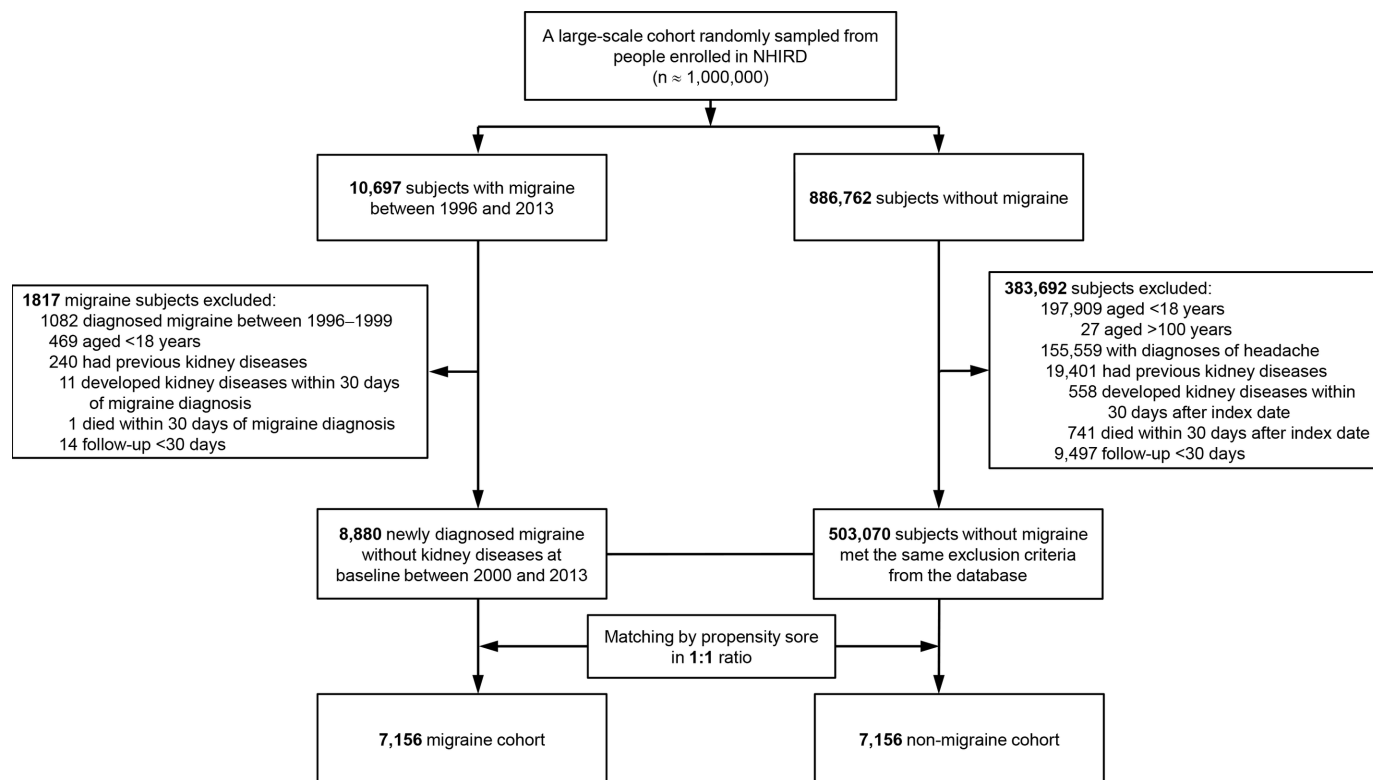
A large-scale cohort randomly sampled from people enrolled in NHIRD (n ≈ 1,000,000)

10,697 subjects with migraine between 1996 and 2013

886,762 subjects without migraine

1817 migraine subjects excluded:
1082 diagnosed migraine between 1996–1999
469 aged <18 years
240 had previous kidney diseases
11 developed kidney diseases within 30 days of migraine diagnosis
1 died within 30 days of migraine diagnosis
14 follow-up <30 days

383,692 subjects excluded:
197,909 aged <18 years
27 aged >100 years
155,559 with diagnoses of headache
19,401 had previous kidney diseases
558 developed kidney diseases within 30 days after index date
741 died within 30 days after index date
9,497 follow-up <30 days

8,880 newly diagnosed migraine without kidney diseases at baseline between 2000 and 2013

503,070 subjects without migraine met the same exclusion criteria from the database

Matching by propensity sore in 1:1 ratio

7,156 migraine cohort

7,156 non-migraine cohort